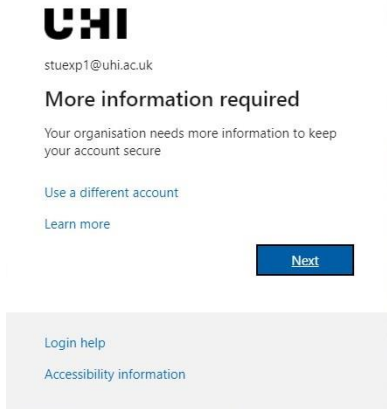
UHI

stuexp1@uhi.ac.uk

More information required

Your organisation needs more information to keep your account secure

Use a different account

Learn more

Next

Login help

Accessibility information